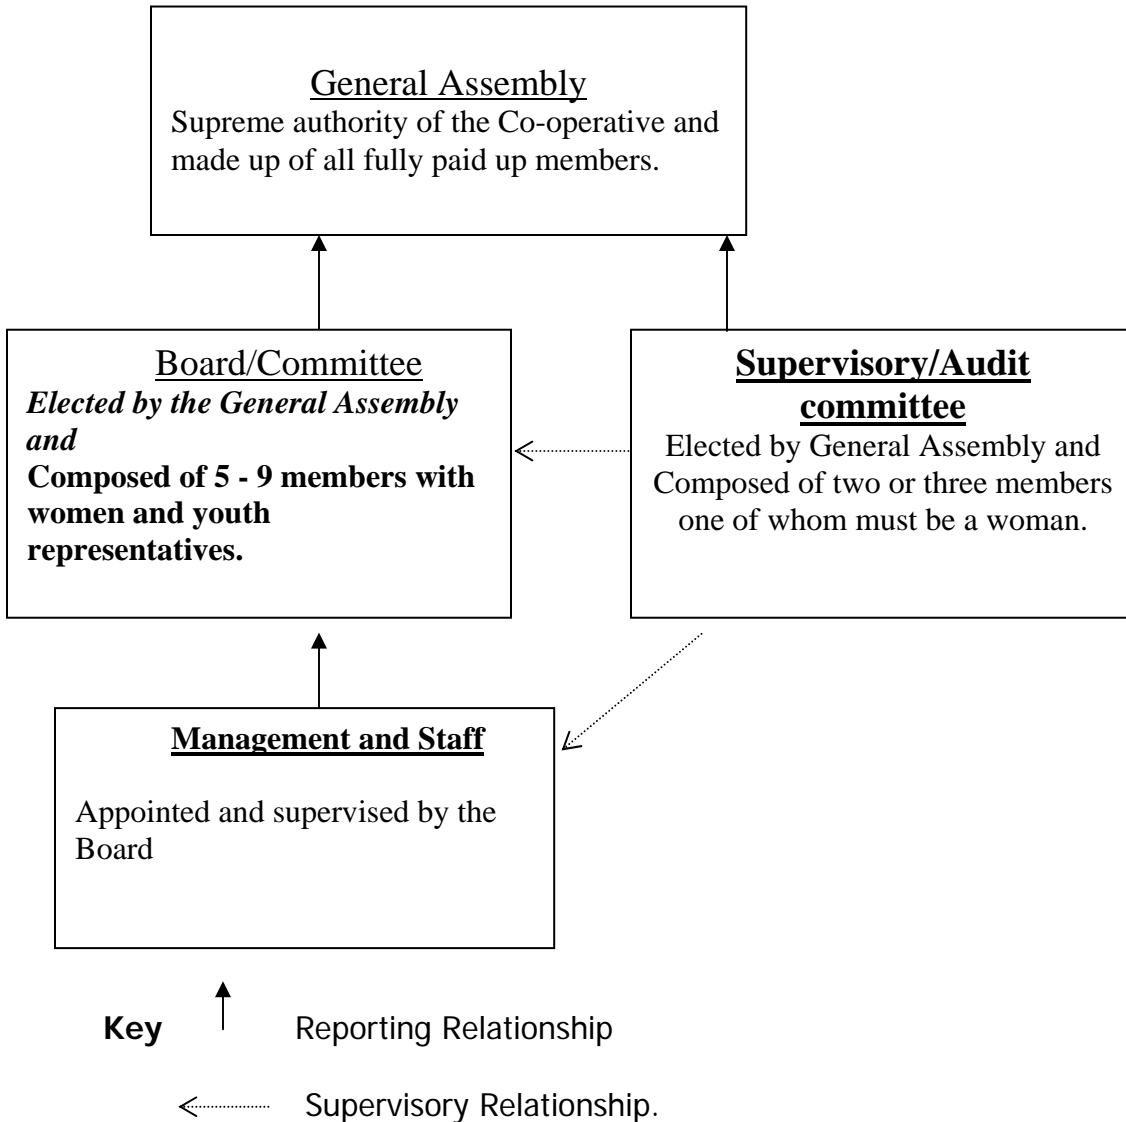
General Assembly
Supreme authority of the Co-operative and made up of all fully paid up members.

Board/Committee
*Elected by the General Assembly and*
**Composed of 5 - 9 members with women and youth representatives.**

**Supervisory/Audit committee**
Elected by General Assembly and Composed of two or three members one of whom must be a woman.

**Management and Staff**

Appointed and supervised by the Board

**Key** Reporting Relationship

Supervisory Relationship.